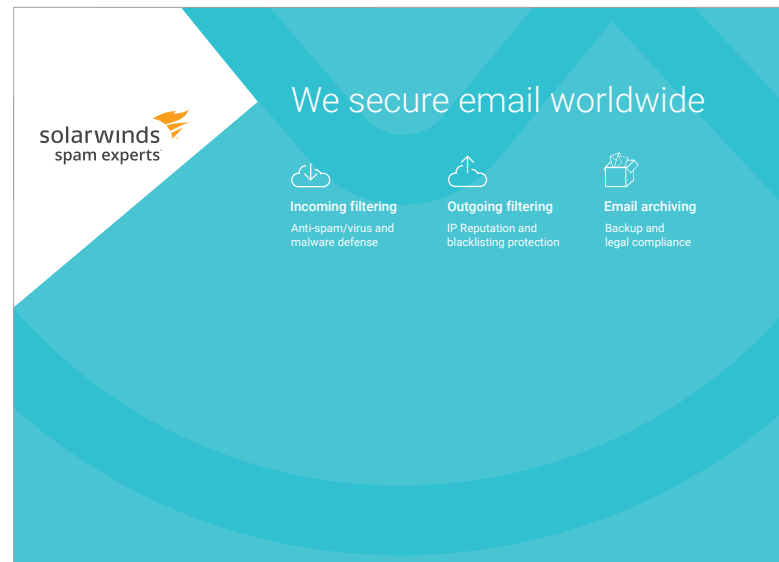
solarwinds
spam experts

We secure email worldwide

Incoming filtering
Anti-spam/virus and malware defense

Outgoing filtering
IP Reputation and blacklisting protection

Email archiving
Backup and legal compliance